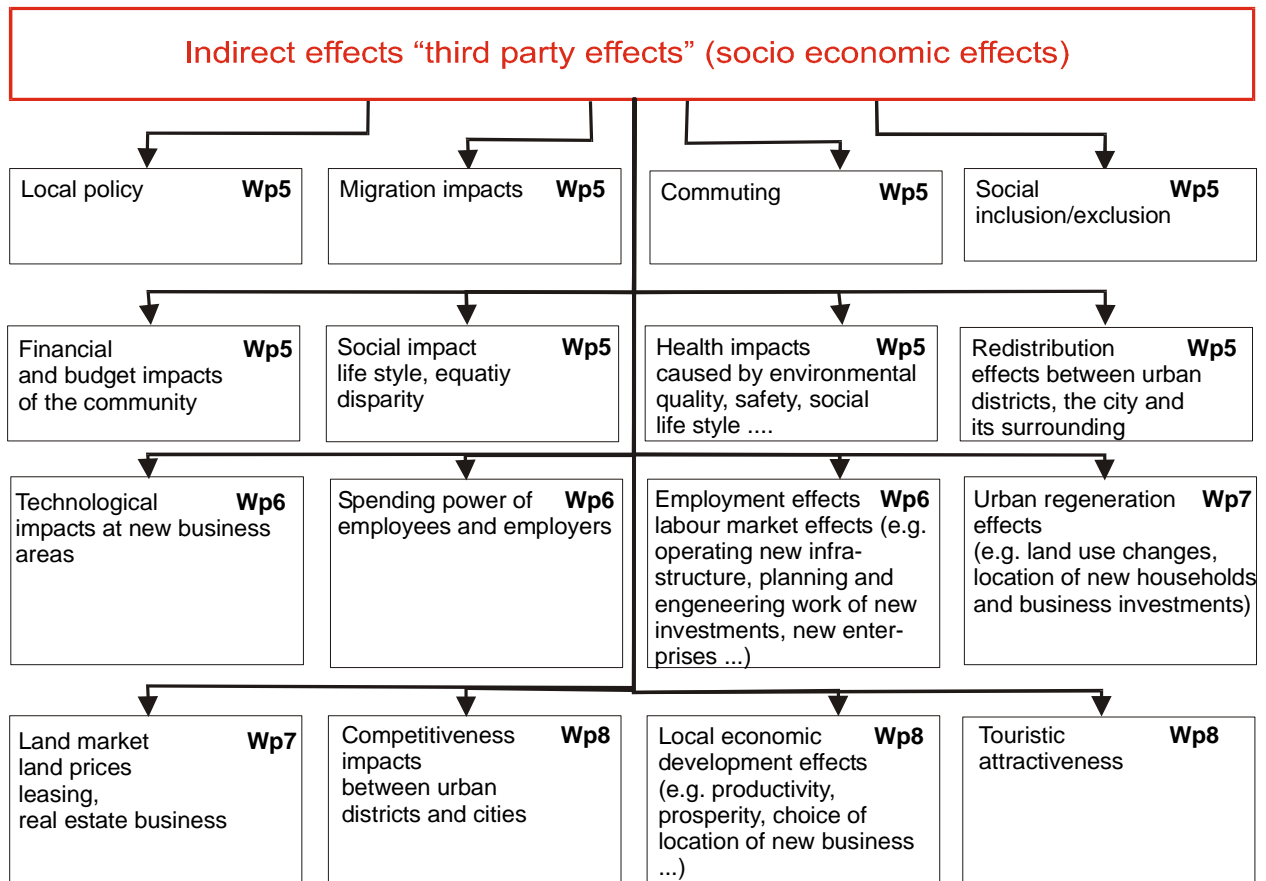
Indirect effects “third party effects” (socio economic effects)

Local policy Wp5

Migration impacts Wp5

Commuting Wp5

Social inclusion/exclusion Wp5

Financial and budget impacts of the community Wp5

Social impact life style, equatiy disparity Wp5

Health impacts caused by environmental quality, safety, social life style .... Wp5

Redistribution effects between urban districts, the city and its surrounding Wp5

Technological impacts at new business areas Wp6

Spending power of employees and employers Wp6

Employment effects labour market effects (e.g. operating new infrastructure, planning and engeneering work of new investments, new enterprises ...) Wp6

Urban regeneration effects (e.g. land use changes, location of new households and business investments) Wp7

Land market land prices leasing, real estate business Wp7

Competitiveness impacts between urban districts and cities Wp8

Local economic development effects (e.g. productivity, prosperity, choice of location of new business ...) Wp8

Touristic attractiveness Wp8